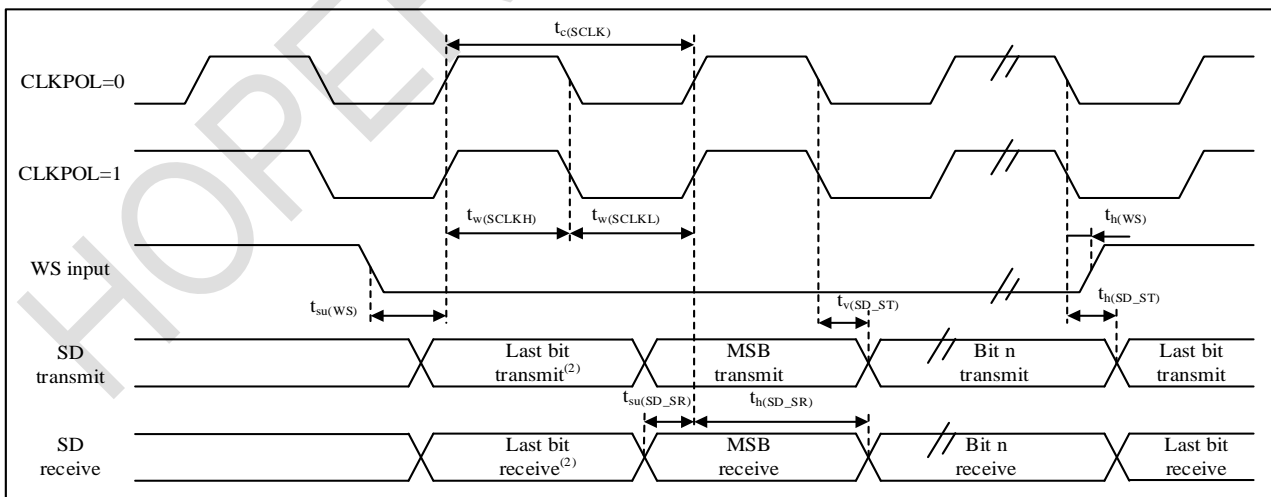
$t_{c(SCLK)}$

CLKPOL=0

CLKPOL=1

$t_{w(SCLKH)}$ $t_{w(SCLKL)}$

$t_{h(WS)}$

WS input

$t_{su(WS)}$

$t_{v(SD\_ST)}$

$t_{h(SD\_ST)}$

SD transmit

Last bit transmit$^{(2)}$

MSB transmit

Bit n transmit

Last bit transmit

$t_{su(SD\_SR)}$ $t_{h(SD\_SR)}$

SD receive

Last bit receive$^{(2)}$

MSB receive

Bit n receive

Last bit receive

HOPE